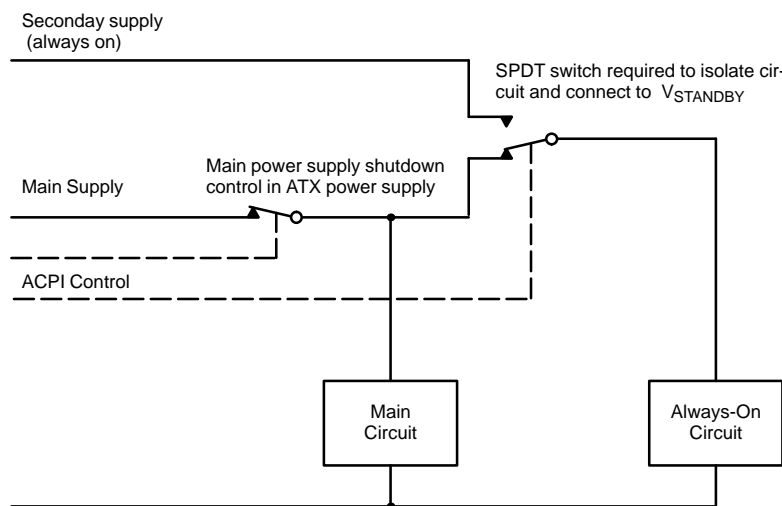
Seconday supply
(always on)

SPDT switch required to isolate circuit and connect to $V_{STANDBY}$

Main power supply shutdown control in ATX power supply

Main Supply

ACPI Control

Main Circuit

Always-On Circuit